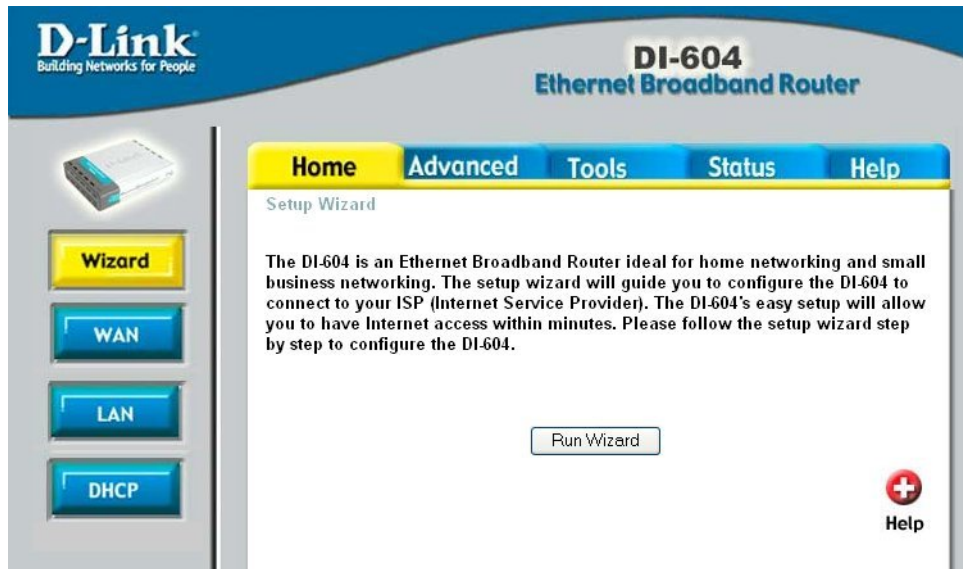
D-Link
Building Networks for People

DI-604
Ethernet Broadband Router

Home
Advanced
Tools
Status
Help

Wizard
WAN
LAN
DHCP

Setup Wizard

The DI-604 is an Ethernet Broadband Router ideal for home networking and small business networking. The setup wizard will guide you to configure the DI-604 to connect to your ISP (Internet Service Provider). The DI-604's easy setup will allow you to have Internet access within minutes. Please follow the setup wizard step by step to configure the DI-604.

Run Wizard

Help